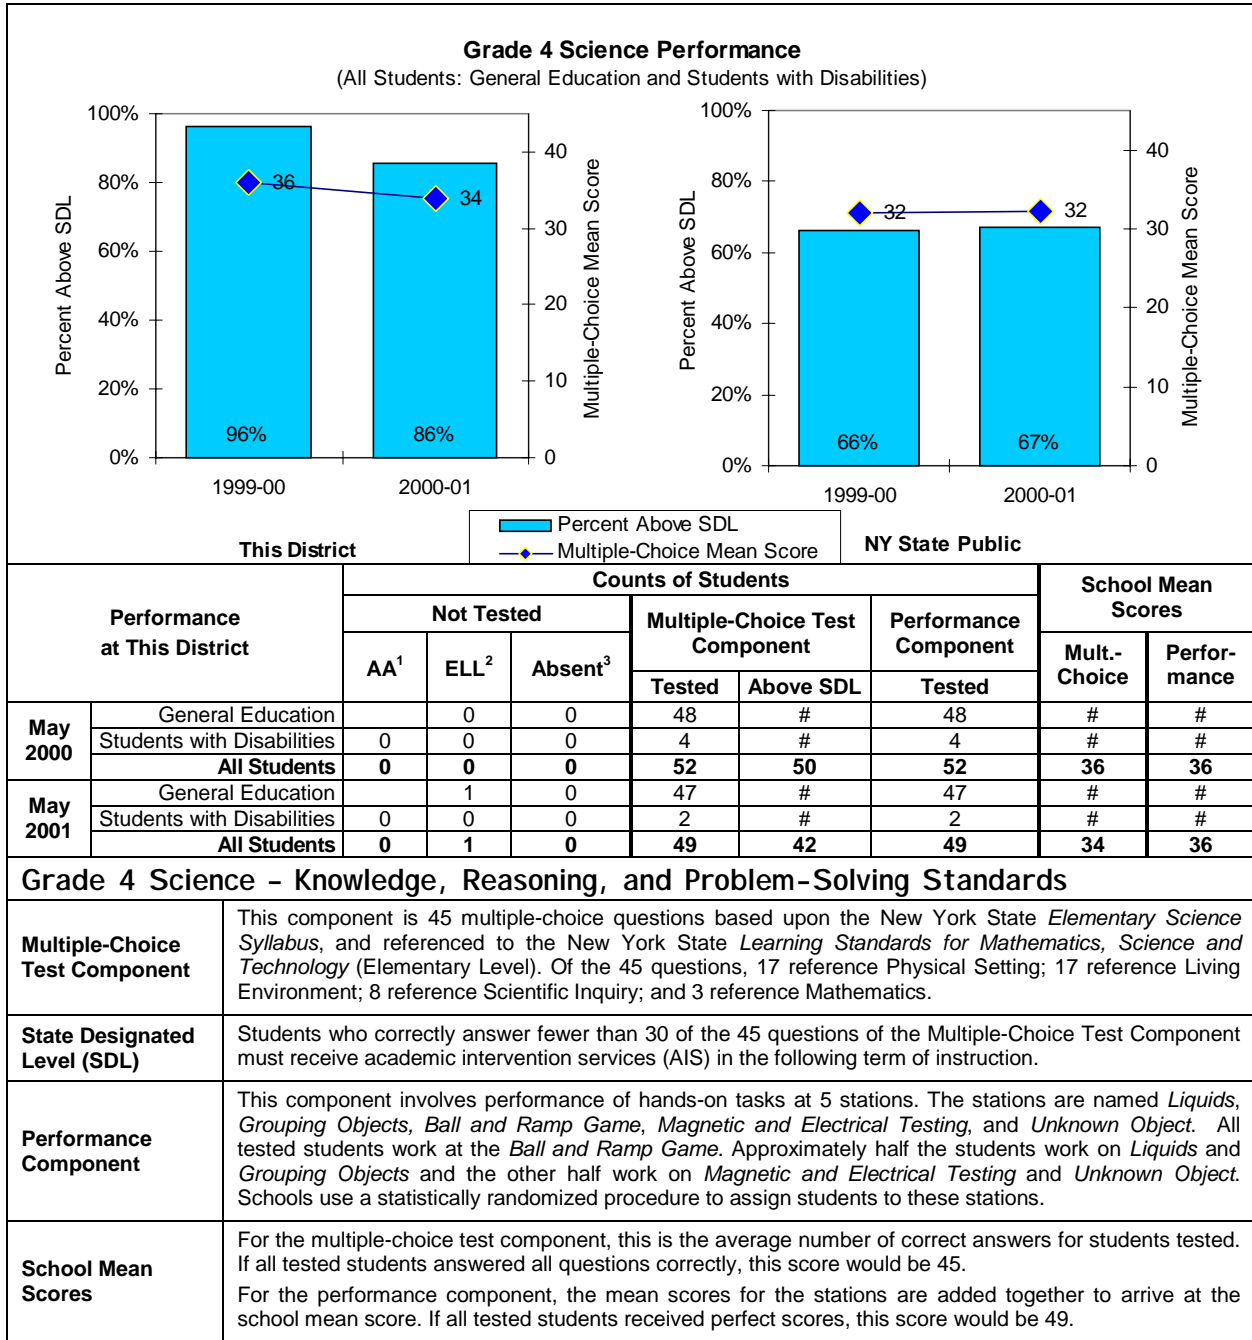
Grade 4 Science Performance
(All Students: General Education and Students with Disabilities)

100%
80%
60%
40%
20%
0%
Percent Above SDL
40
30
20
10
0
Multiple-Choice Mean Score
36
34
96%
86%
1999-00
2000-01

100%
80%
60%
40%
20%
0%
Percent Above SDL
40
30
20
10
0
Multiple-Choice Mean Score
32
32
66%
67%
1999-00
2000-01

This District

Percent Above SDL
Multiple-Choice Mean Score

NY State Public

| Performance at This District | | Not Tested: AA$^1$ | Not Tested: ELL$^2$ | Not Tested: Absent$^3$ | Multiple-Choice Test Component: Tested | Multiple-Choice Test Component: Above SDL | Performance Component: Tested | School Mean Scores: Mult.-Choice | School Mean Scores: Perfor-mance |
|---|---|---|---|---|---|---|---|---|---|
| May 2000 | General Education | | 0 | 0 | 48 | # | 48 | # | # |
| | Students with Disabilities | 0 | 0 | 0 | 4 | # | 4 | # | # |
| | All Students | 0 | 0 | 0 | 52 | 50 | 52 | 36 | 36 |
| May 2001 | General Education | | 1 | 0 | 47 | # | 47 | # | # |
| | Students with Disabilities | 0 | 0 | 0 | 2 | # | 2 | # | # |
| | All Students | 0 | 1 | 0 | 49 | 42 | 49 | 34 | 36 |

Counts of Students

Grade 4 Science – Knowledge, Reasoning, and Problem-Solving Standards

| | |
|---|---|
| Multiple-Choice Test Component | This component is 45 multiple-choice questions based upon the New York State Elementary Science Syllabus, and referenced to the New York State Learning Standards for Mathematics, Science and Technology (Elementary Level). Of the 45 questions, 17 reference Physical Setting; 17 reference Living Environment; 8 reference Scientific Inquiry; and 3 reference Mathematics. |
| State Designated Level (SDL) | Students who correctly answer fewer than 30 of the 45 questions of the Multiple-Choice Test Component must receive academic intervention services (AIS) in the following term of instruction. |
| Performance Component | This component involves performance of hands-on tasks at 5 stations. The stations are named Liquids, Grouping Objects, Ball and Ramp Game, Magnetic and Electrical Testing, and Unknown Object. All tested students work at the Ball and Ramp Game. Approximately half the students work on Liquids and Grouping Objects and the other half work on Magnetic and Electrical Testing and Unknown Object. Schools use a statistically randomized procedure to assign students to these stations. |
| School Mean Scores | For the multiple-choice test component, this is the average number of correct answers for students tested. If all tested students answered all questions correctly, this score would be 45. For the performance component, the mean scores for the stations are added together to arrive at the school mean score. If all tested students received perfect scores, this score would be 49. |